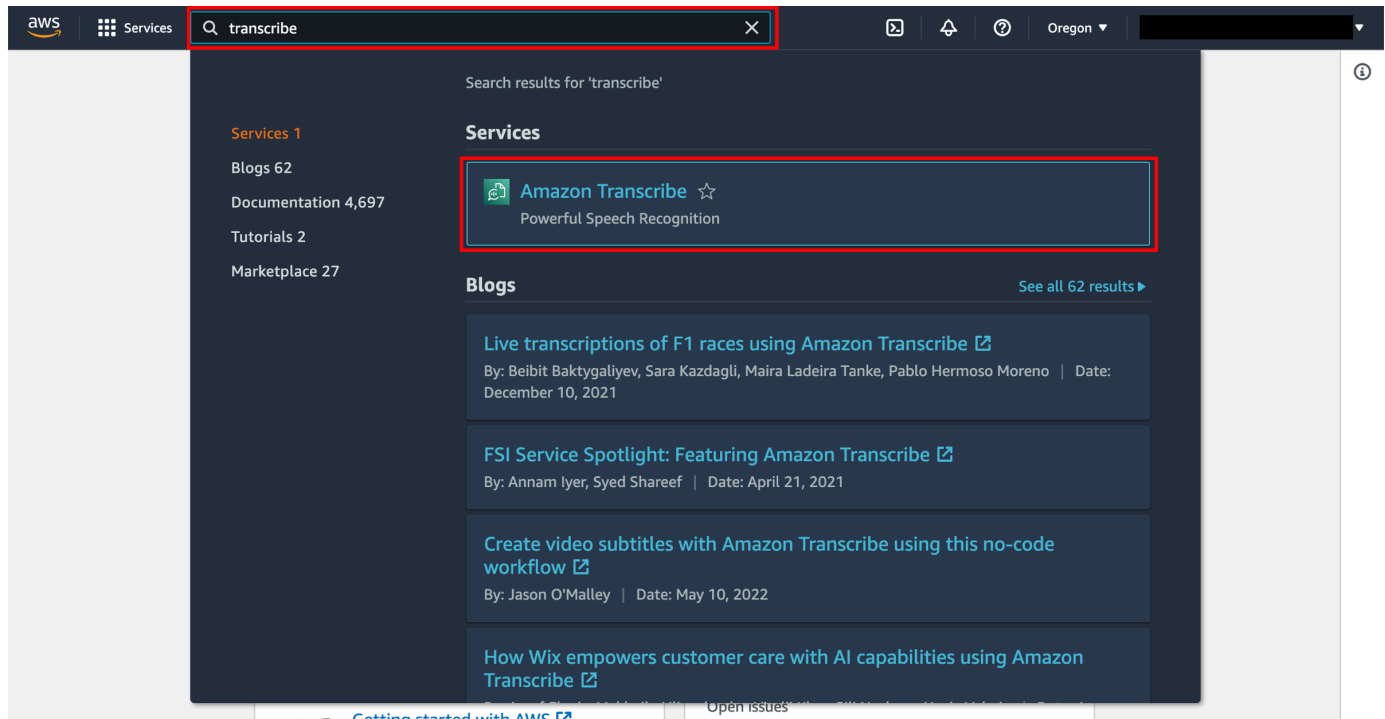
aws Services transcribe Oregon

Search results for 'transcribe'

Services 1
Blogs 62
Documentation 4,697
Tutorials 2
Marketplace 27

Services

Amazon Transcribe
Powerful Speech Recognition

Blogs

See all 62 results

Live transcriptions of F1 races using Amazon Transcribe
By: Beibit Baktygaliyev, Sara Kazdagli, Maira Ladeira Tanke, Pablo Hermoso Moreno | Date: December 10, 2021

FSI Service Spotlight: Featuring Amazon Transcribe
By: Annam Iyer, Syed Shareef | Date: April 21, 2021

Create video subtitles with Amazon Transcribe using this no-code workflow
By: Jason O'Malley | Date: May 10, 2022

How Wix empowers customer care with AI capabilities using Amazon Transcribe
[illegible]

Getting started with AWS
Open issues